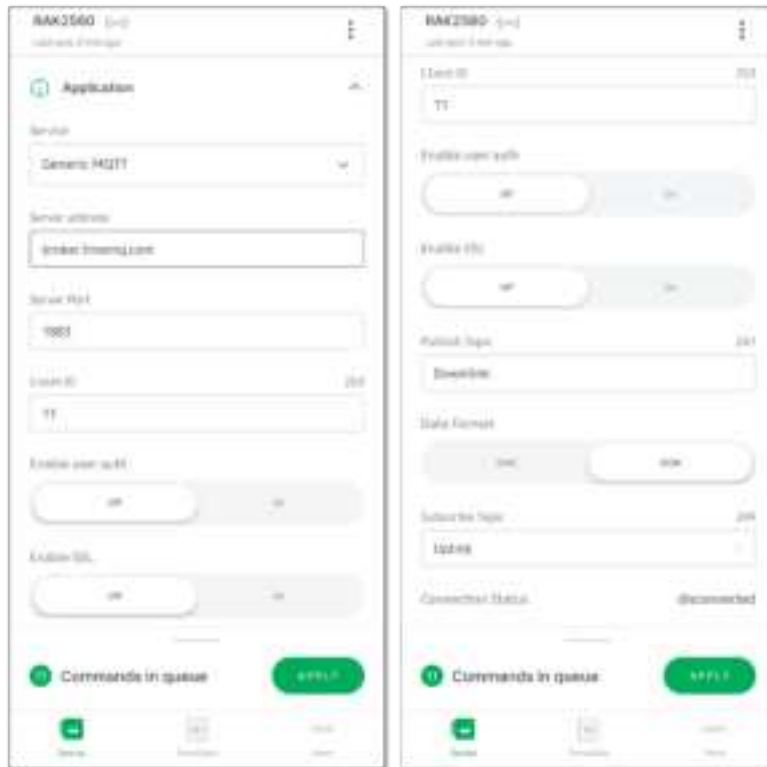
RAK2560 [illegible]
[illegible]

Application

Service
Generic MQTT

Server address
broker.hivemq.com

Server Port
1883

Client ID
11

Enable user auth
off on

Enable SSL
off on

0 Commands in queue
APPLY

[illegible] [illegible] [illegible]

RAK2560 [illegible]
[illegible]

Client ID
11

Enable user auth
off on

Enable SSL
off on

Publish Topic
Downlink

Data Format
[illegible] JSON

Subscribe Topic
Uplink

Connection Status
disconnected

0 Commands in queue
APPLY

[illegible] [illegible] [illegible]